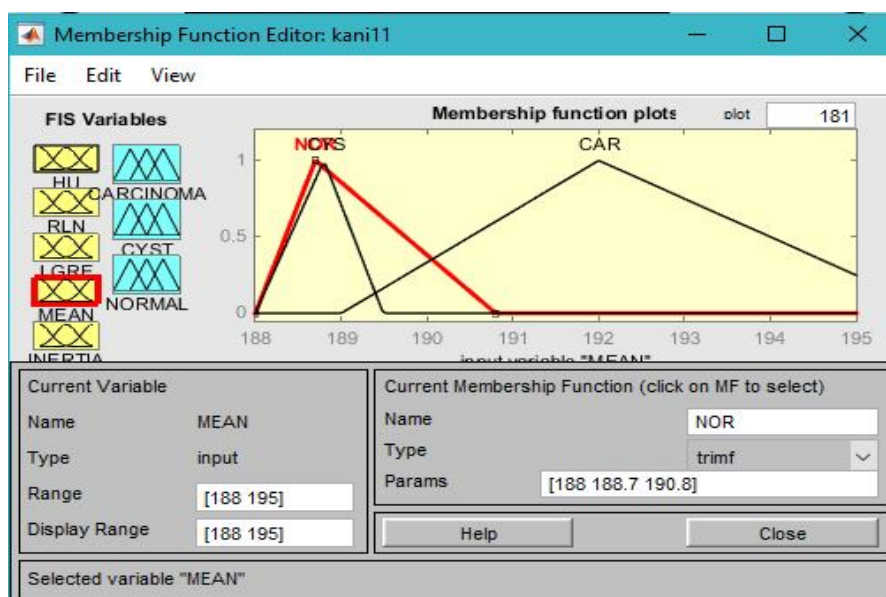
Membership Function Editor: kani11

File Edit View

FIS Variables

HU
RLN
LGRE
MEAN
INERTIA
CARCINOMA
CYST
NORMAL

Membership function plots

plot 181

NORCYS

CAR

1

0.5

0

188 189 190 191 192 193 194 195

input variable "MEAN"

Current Variable

Name MEAN

Type input

Range [188 195]

Display Range [188 195]

Current Membership Function (click on MF to select)

Name NOR

Type trimf

Params [188 188.7 190.8]

Help

Close

Selected variable "MEAN"